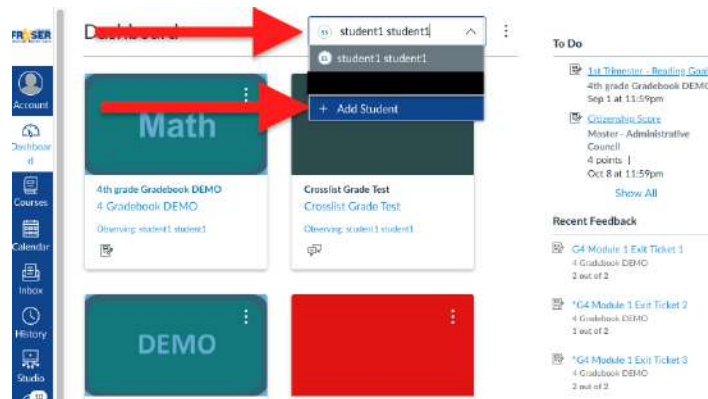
FRASER

Account

Dashboard

Courses

Calendar

Inbox

History

Studio

Dashboard

student1 student1

student1 student1

+ Add Student

Math

4th grade Gradebook DEMO

4 Gradebook DEMO

Observing: student1 student1

Crosslist Grade Test

Crosslist Grade Test

Observing: student1 student1

DEMO

To Do

1st Trimester - Reading Goal

4th grade Gradebook DEMO

Sep 1 at 11:59pm

Citizenship Score

Master - Administrative Council

4 points |

Oct 8 at 11:59pm

Show All

Recent Feedback

G4 Module 1 Exit Ticket 1

4 Gradebook DEMO

2 out of 2

*G4 Module 1 Exit Ticket 2

4 Gradebook DEMO

1 out of 2

*G4 Module 1 Exit Ticket 3

4 Gradebook DEMO

2 out of 2